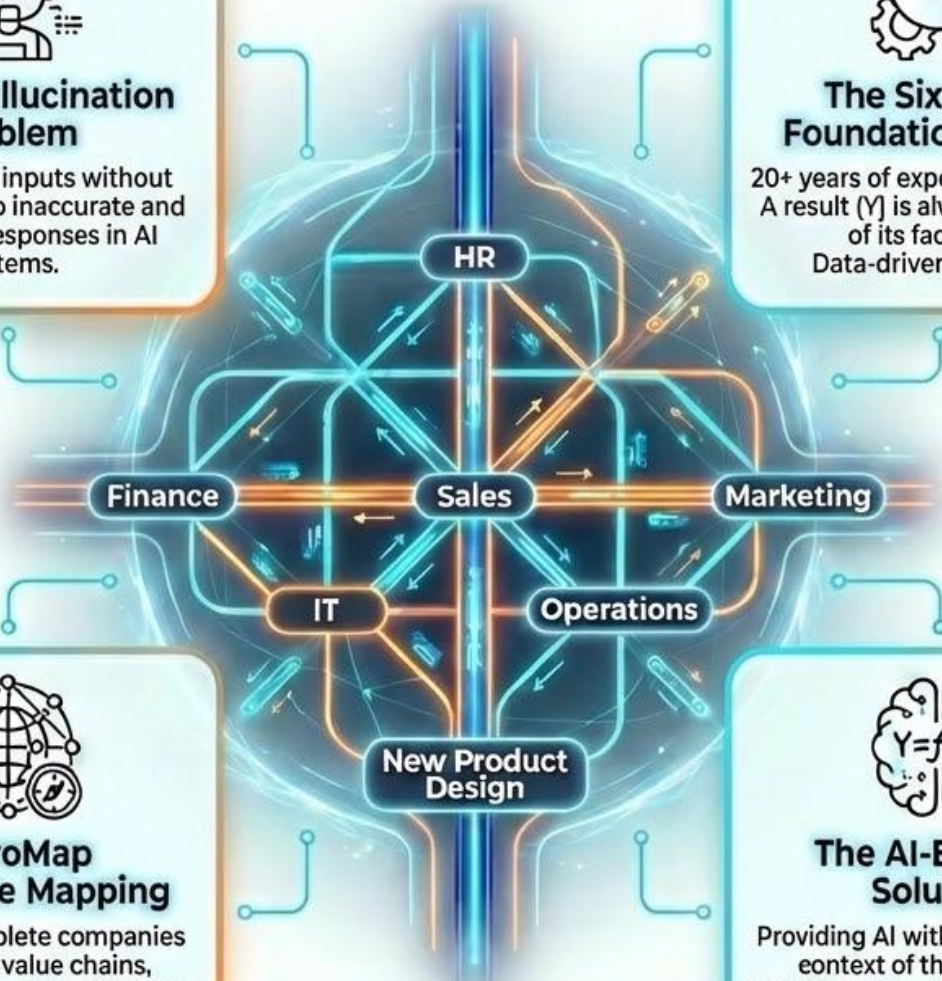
llucination
blem

inputs without
inaccurate and
esponses in AI
tems.

The Six
Foundatio

20+ years of expe
A result (Y) is alw
of its fac
Data-driven

HR

Finance

Sales

Marketing

IT

Operations

New Product Design

oMap
e Mapping

plete companies
value chains,

Y=f

The AI-
Solu

Providing AI with
context of th